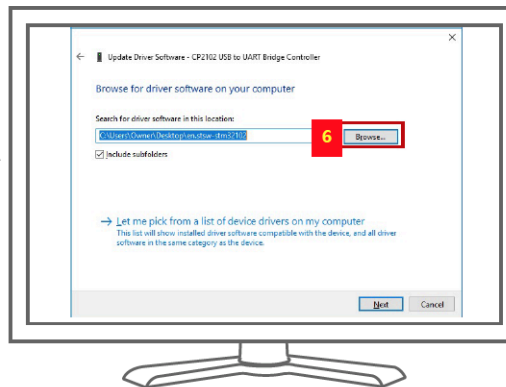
×

← Update Driver Software - CP2102 USB to UART Bridge Controller

Browse for driver software on your computer

Search for driver software in this location:

C:\Users\Owner\Desktop\en.stsw-stm32102

6

Browse...

☑ Include subfolders

→ Let me pick from a list of device drivers on my computer
This list will show installed driver software compatible with the device, and all driver software in the same category as the device.

Next

Cancel